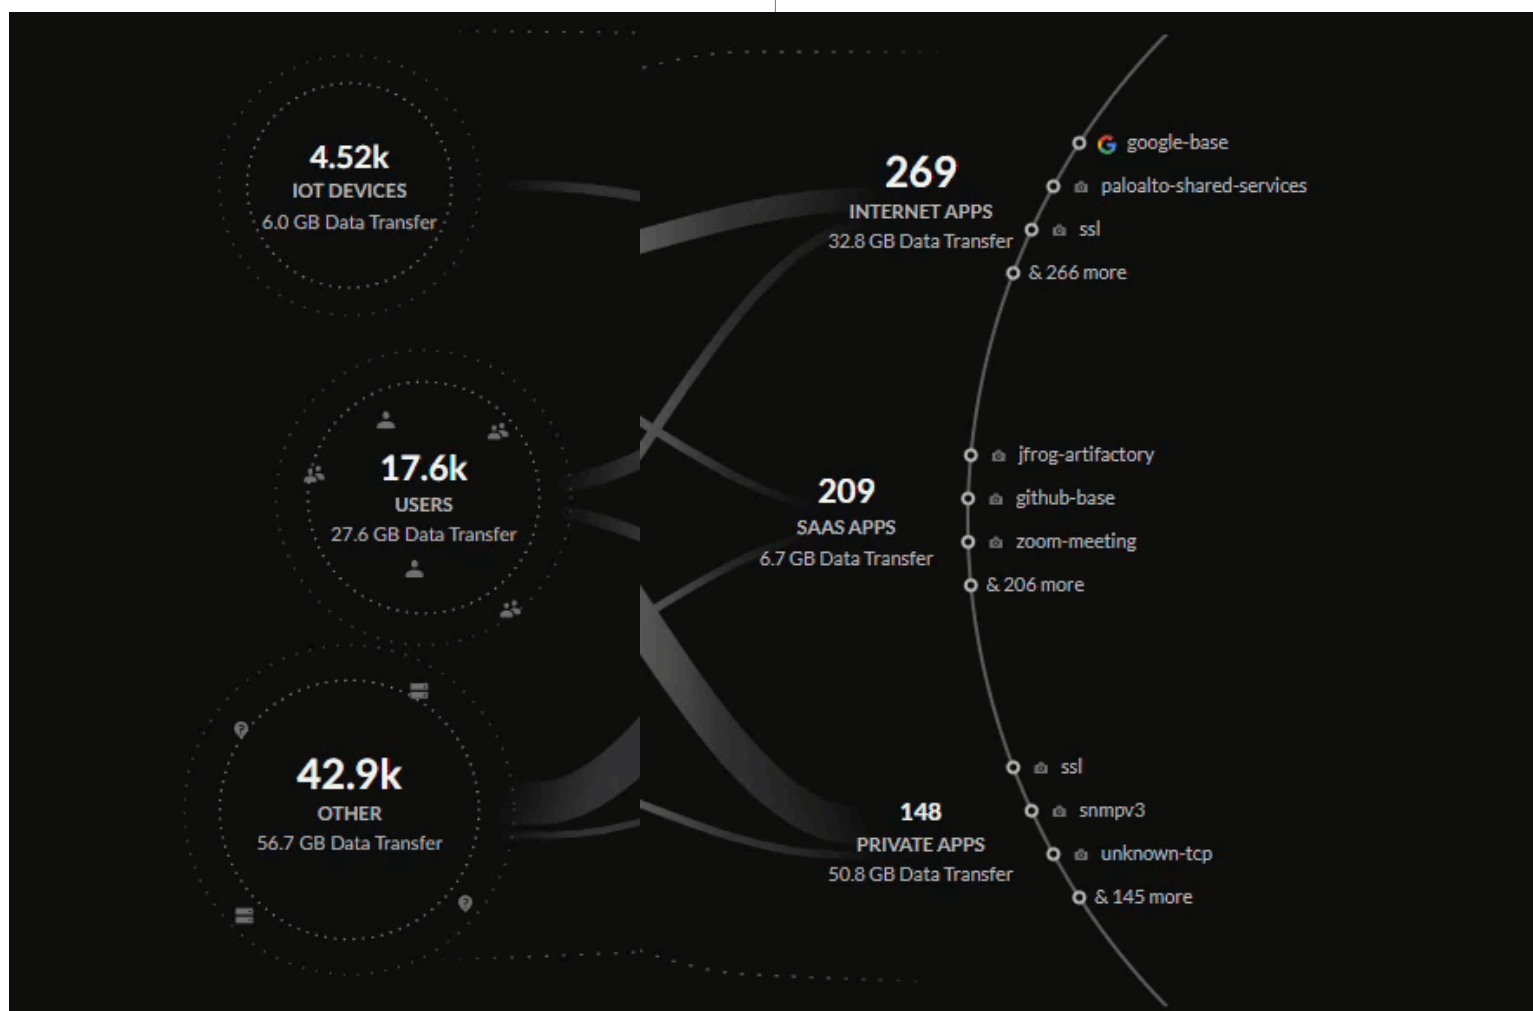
4.52k
IOT DEVICES
6.0 GB Data Transfer

17.6k
USERS
27.6 GB Data Transfer

42.9k
OTHER
56.7 GB Data Transfer

269
INTERNET APPS
32.8 GB Data Transfer

google-base
paloalto-shared-services
ssl
& 266 more

209
SAAS APPS
6.7 GB Data Transfer

jfrog-artifactory
github-base
zoom-meeting
& 206 more

148
PRIVATE APPS
50.8 GB Data Transfer

ssl
snmpv3
unknown-tcp
& 145 more